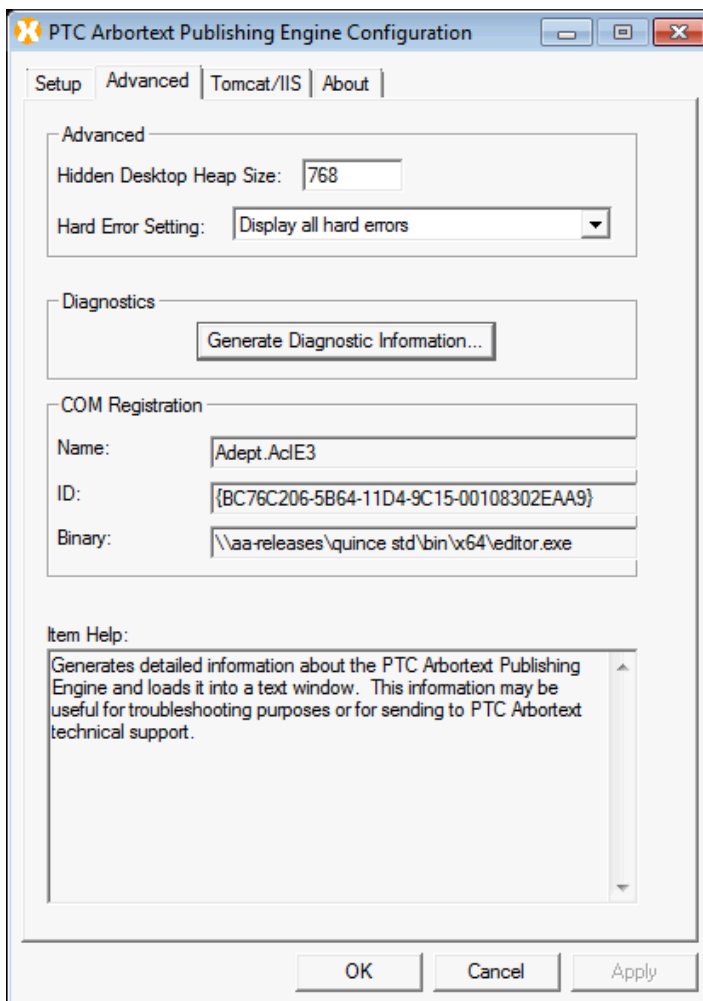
PTC Arbortext Publishing Engine Configuration

Setup | Advanced | Tomcat/IIS | About

Advanced

Hidden Desktop Heap Size: 768

Hard Error Setting: Display all hard errors

Diagnostics

Generate Diagnostic Information...

COM Registration

Name: Adept.AclE3

ID: {BC76C206-5B64-11D4-9C15-00108302EAA9}

Binary: \\aa-releases\quince std\bin\x64\editor.exe

Item Help:

Generates detailed information about the PTC Arbortext Publishing Engine and loads it into a text window. This information may be useful for troubleshooting purposes or for sending to PTC Arbortext technical support.

OK | Cancel | Apply